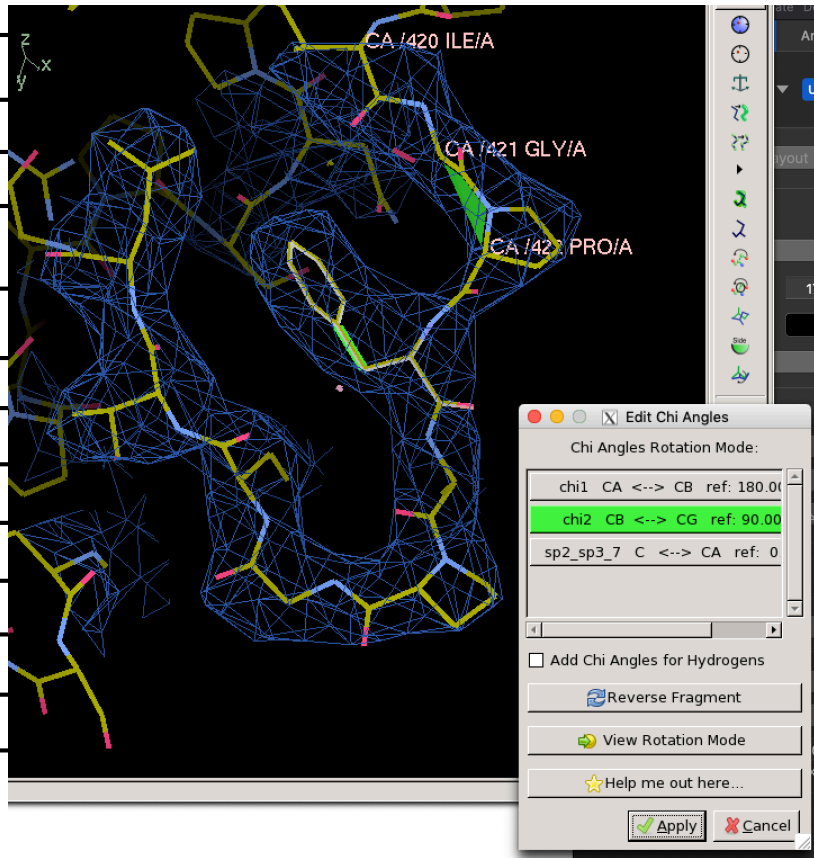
z
y
x

CA /420 ILE/A
CA /421 GLY/A
CA /422 PRO/A

Edit Chi Angles

Chi Angles Rotation Mode:

chi1 CA <--> CB ref: 180.00
chi2 CB <--> CG ref: 90.00
sp2_sp3_7 C <--> CA ref: 0

Add Chi Angles for Hydrogens

Reverse Fragment

View Rotation Mode

Help me out here...

Apply

Cancel